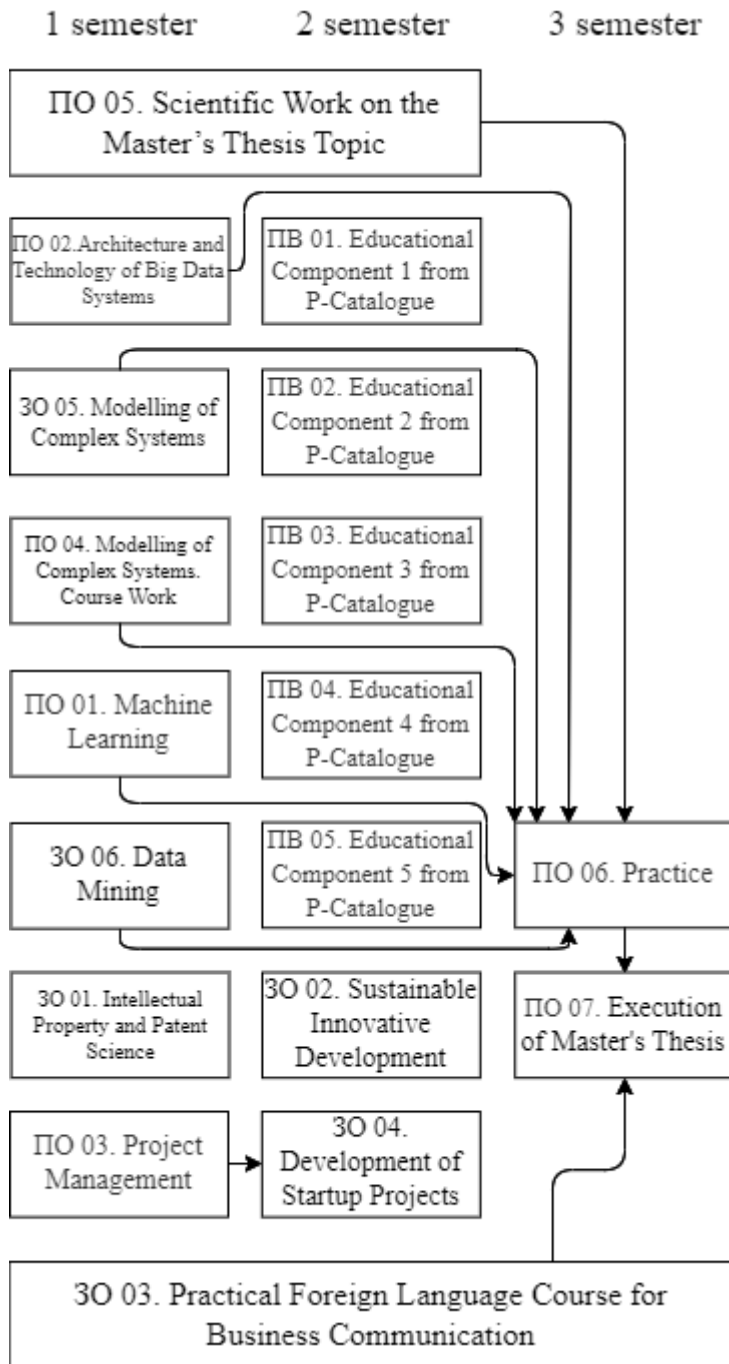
1 semester 2 semester 3 semester

ПО 05. Scientific Work on the Master's Thesis Topic

ПО 02.Architecture and Technology of Big Data Systems

ПВ 01. Educational Component 1 from P-Catalogue

ЗО 05. Modelling of Complex Systems

ПВ 02. Educational Component 2 from P-Catalogue

ПО 04. Modelling of Complex Systems. Course Work

ПВ 03. Educational Component 3 from P-Catalogue

ПО 01. Machine Learning

ПВ 04. Educational Component 4 from P-Catalogue

ЗО 06. Data Mining

ПВ 05. Educational Component 5 from P-Catalogue

ПО 06. Practice

ЗО 01. Intellectual Property and Patent Science

ЗО 02. Sustainable Innovative Development

ПО 07. Execution of Master's Thesis

ПО 03. Project Management

ЗО 04. Development of Startup Projects

ЗО 03. Practical Foreign Language Course for Business Communication